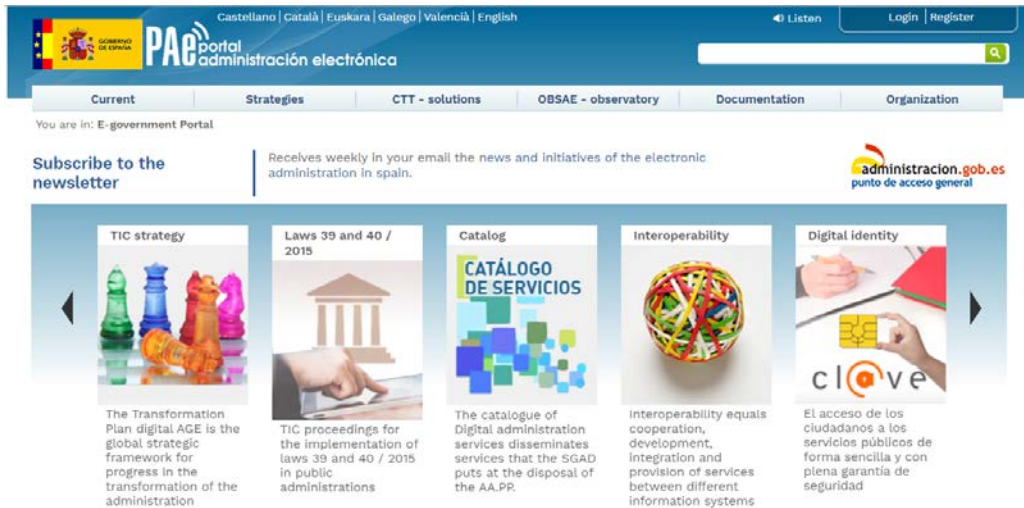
GOBIERNO DE ESPAÑA

PAe portal administración electrónica

Castellano | Català | Euskara | Galego | Valencià | English

Listen

Login | Register

Current | Strategies | CTT - solutions | OBSAE - observatory | Documentation | Organization

You are in: E-government Portal

Subscribe to the newsletter

Receives weekly in your email the news and initiatives of the electronic administration in spain.

administracion.gob.es punto de acceso general

TIC strategy

The Transformation Plan digital AGE is the global strategic framework for progress in the transformation of the administration

Laws 39 and 40 / 2015

TIC proceedings for the implementation of laws 39 and 40 / 2015 in public administrations

Catalog

CATÁLOGO DE SERVICIOS

The catalogue of Digital administration services disseminates services that the SGAD puts at the disposal of the AA.PP.

Interoperability

Interoperability equals cooperation, development, integration and provision of services between different information systems

Digital identity

clave

El acceso de los ciudadanos a los servicios públicos de forma sencilla y con plena garantía de seguridad